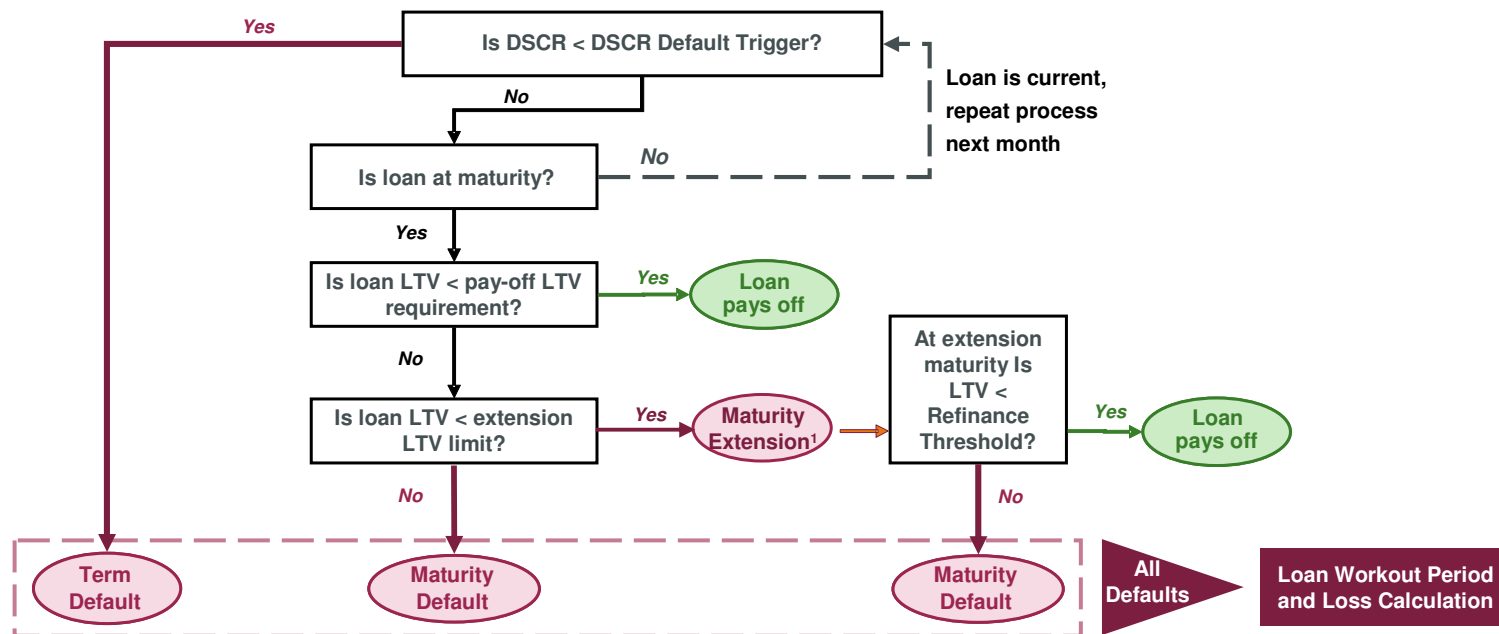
Yes

Is DSCR < DSCR Default Trigger?

Loan is current, repeat process next month

No

No

Is loan at maturity?

Yes

Is loan LTV < pay-off LTV requirement?

Yes

Loan pays off

No

Is loan LTV < extension LTV limit?

Yes

Maturity Extension$^1$

At extension maturity Is LTV < Refinance Threshold?

Yes

Loan pays off

No

No

Term Default

Maturity Default

Maturity Default

All Defaults

Loan Workout Period and Loss Calculation